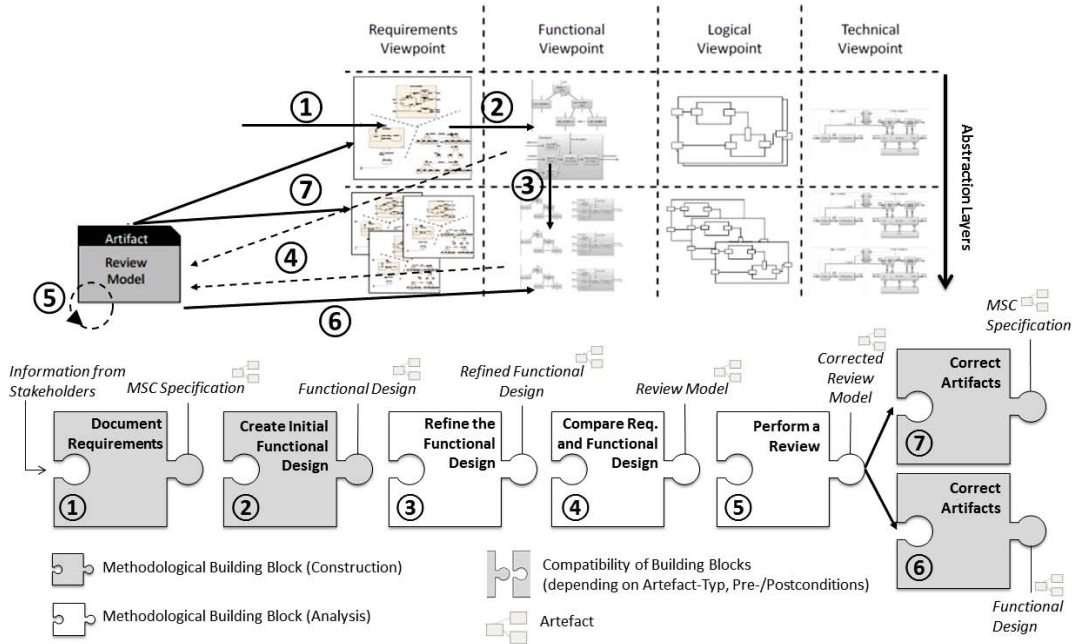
Requirements Viewpoint

Functional Viewpoint

Logical Viewpoint

Technical Viewpoint

Abstraction Layers

① ② ③ ⑦ ④ ⑤ ⑥

Artifact

Review Model

Information from Stakeholders

MSC Specification

Functional Design

Refined Functional Design

Review Model

Corrected Review Model

MSC Specification

Document Requirements
①

Create Initial Functional Design
②

Refine the Functional Design
③

Compare Req. and Functional Design
④

Perform a Review
⑤

Correct Artifacts
⑦

Correct Artifacts
⑥

Functional Design

Methodological Building Block (Construction)

Methodological Building Block (Analysis)

Compatibility of Building Blocks (depending on Artefact-Typ, Pre-/Postconditions)

Artefact